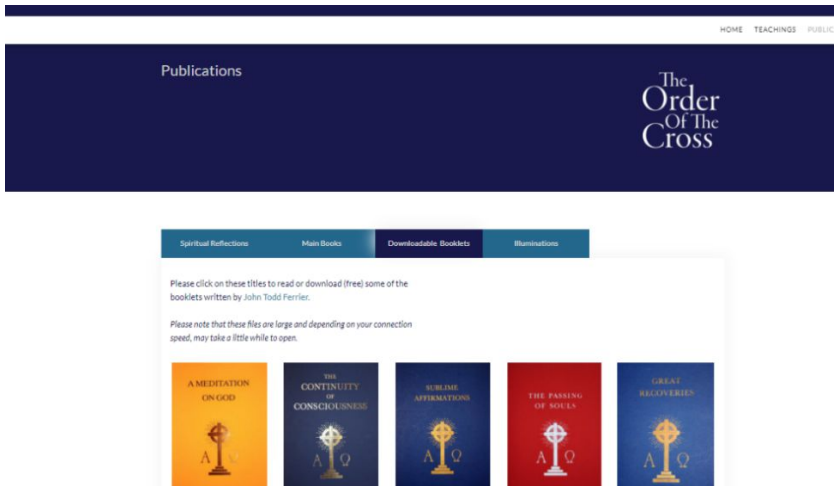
HOME TEACHINGS PUBLIC

Publications

The Order Of The Cross

Spiritual Reflections | Main Books | Downloadable Booklets | Illuminations

Please click on these titles to read or download (free) some of the booklets written by John Todd Ferrier.

*Please note that these files are large and depending on your connection speed, may take a little while to open.*

A MEDITATION ON GOD

A Ω

THE CONTINUITY OF CONSCIOUSNESS

A Ω

SUBLIME AFFIRMATIONS

A Ω

THE PASSING OF SOULS

A Ω

GREAT RECOVERIES

A Ω